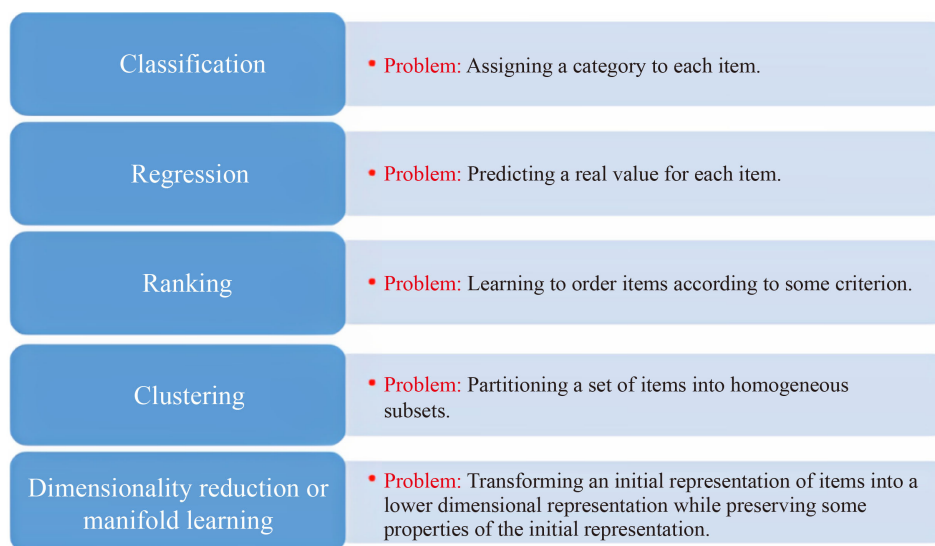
Classification

• Problem: Assigning a category to each item.

Regression

• Problem: Predicting a real value for each item.

Ranking

• Problem: Learning to order items according to some criterion.

Clustering

• Problem: Partitioning a set of items into homogeneous subsets.

Dimensionality reduction or manifold learning

• Problem: Transforming an initial representation of items into a lower dimensional representation while preserving some properties of the initial representation.